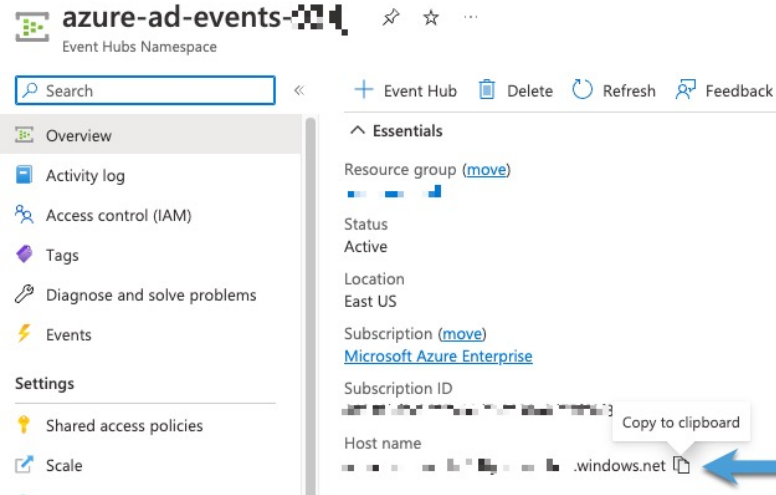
azure-ad-events-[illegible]
Event Hubs Namespace

Search

Overview
Activity log
Access control (IAM)
Tags
Diagnose and solve problems
Events

Settings

Shared access policies
Scale

Event Hub Delete Refresh Feedback

Essentials

Resource group (move)
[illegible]

Status
Active

Location
East US

Subscription (move)
Microsoft Azure Enterprise

Subscription ID
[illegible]

Host name
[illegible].windows.net

Copy to clipboard